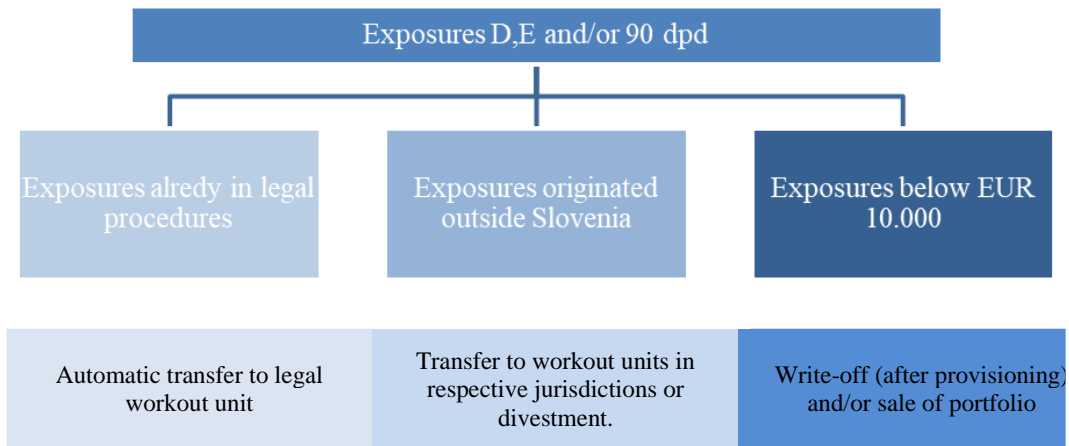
Exposures D,E and/or 90 dpd

Exposures alredy in legal procedures

Exposures originated outside Slovenia

Exposures below EUR 10.000

Automatic transfer to legal workout unit

Transfer to workout units in respective jurisdictions or divestment.

Write-off (after provisioning) and/or sale of portfolio